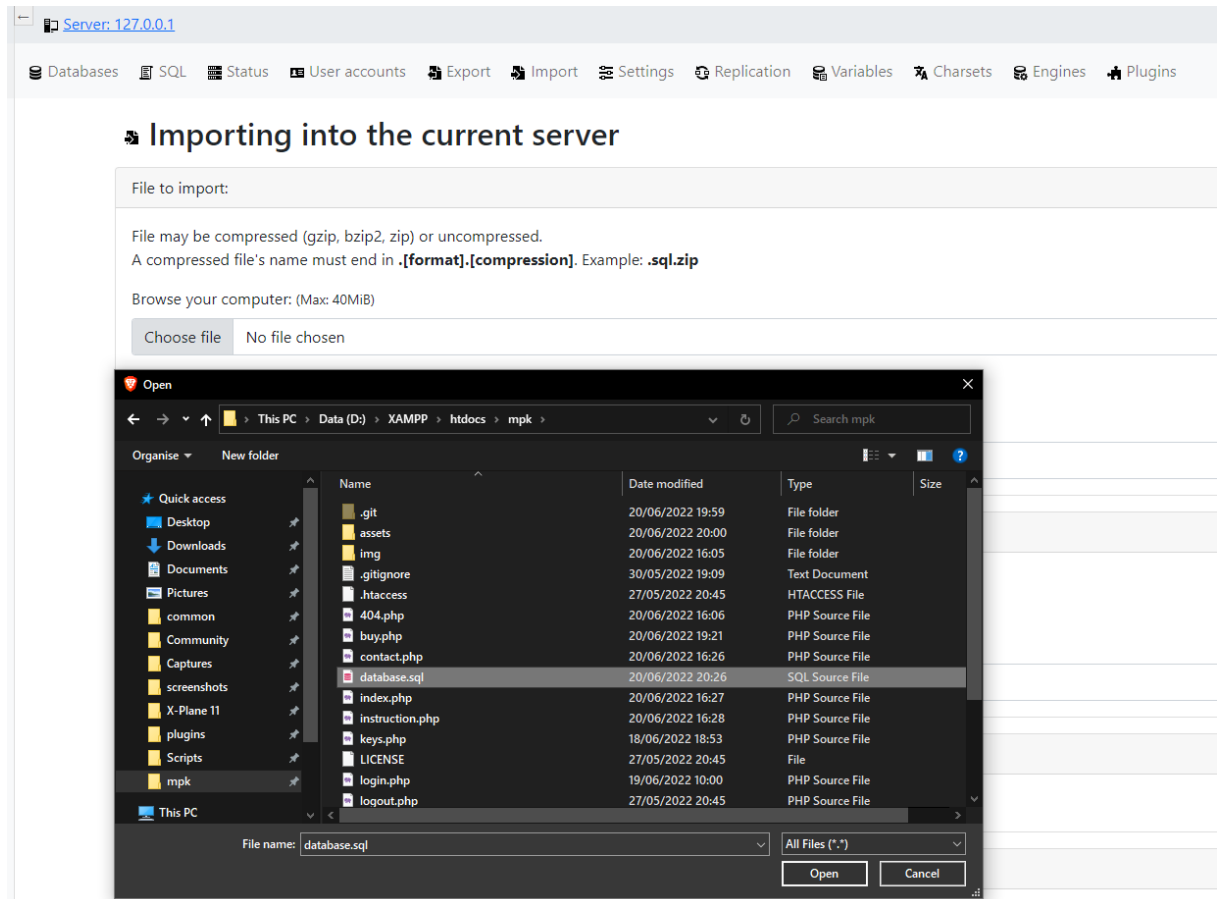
Server: 127.0.0.1

Databases SQL Status User accounts Export Import Settings Replication Variables Charsets Engines Plugins

Importing into the current server

File to import:

File may be compressed (gzip, bzip2, zip) or uncompressed.
A compressed file's name must end in **.[format].[compression]**. Example: **.sql.zip**

Browse your computer: (Max: 40MiB)

Choose file No file chosen

Open

This PC > Data (D:) > XAMPP > htdocs > mpk >

Search mpk

Organise New folder

Quick access
Desktop
Downloads
Documents
Pictures
common
Community
Captures
screenshots
X-Plane 11
plugins
Scripts
mpk
This PC

| Name | Date modified | Type | Size |
|---|---|---|---|
| .git | 20/06/2022 19:59 | File folder | |
| assets | 20/06/2022 20:00 | File folder | |
| img | 20/06/2022 16:05 | File folder | |
| .gitignore | 30/05/2022 19:09 | Text Document | |
| .htaccess | 27/05/2022 20:45 | HTACCESS File | |
| 404.php | 20/06/2022 16:06 | PHP Source File | |
| buy.php | 20/06/2022 19:21 | PHP Source File | |
| contact.php | 20/06/2022 16:26 | PHP Source File | |
| database.sql | 20/06/2022 20:26 | SQL Source File | |
| index.php | 20/06/2022 16:27 | PHP Source File | |
| instruction.php | 20/06/2022 16:28 | PHP Source File | |
| keys.php | 18/06/2022 18:53 | PHP Source File | |
| LICENSE | 27/05/2022 20:45 | File | |
| login.php | 19/06/2022 10:00 | PHP Source File | |
| logout.php | 27/05/2022 20:45 | PHP Source File | |

File name: database.sql
All Files (*.*)
Open Cancel